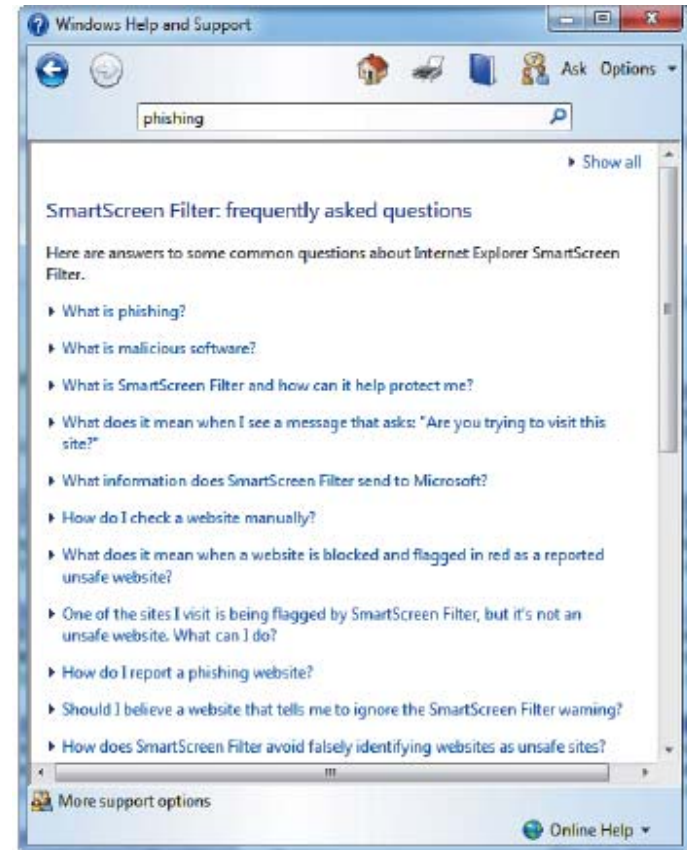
Windows Help and Support

Ask Options

phishing

Show all

SmartScreen Filter: frequently asked questions

Here are answers to some common questions about Internet Explorer SmartScreen Filter.

What is phishing?

What is malicious software?

What is SmartScreen Filter and how can it help protect me?

What does it mean when I see a message that asks: "Are you trying to visit this site?"

What information does SmartScreen Filter send to Microsoft?

How do I check a website manually?

What does it mean when a website is blocked and flagged in red as a reported unsafe website?

One of the sites I visit is being flagged by SmartScreen Filter, but it's not an unsafe website. What can I do?

How do I report a phishing website?

Should I believe a website that tells me to ignore the SmartScreen Filter warning?

How does SmartScreen Filter avoid falsely identifying websites as unsafe sites?

More support options

Online Help